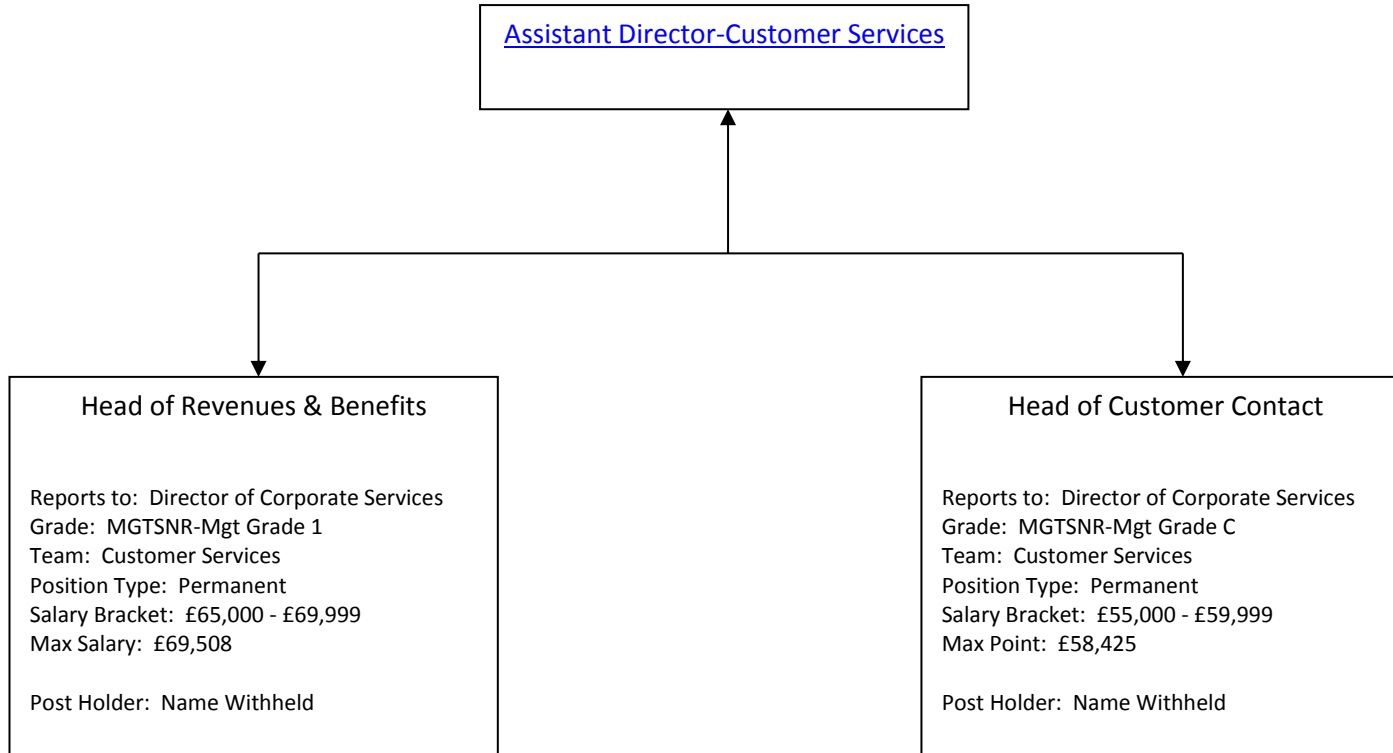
Assistant Director-Customer Services

Head of Revenues & Benefits

Reports to: Director of Corporate Services
Grade: MGTSNR-Mgt Grade 1
Team: Customer Services
Position Type: Permanent
Salary Bracket: £65,000 - £69,999
Max Salary: £69,508

Post Holder: Name Withheld

Head of Customer Contact

Reports to: Director of Corporate Services
Grade: MGTSNR-Mgt Grade C
Team: Customer Services
Position Type: Permanent
Salary Bracket: £55,000 - £59,999
Max Point: £58,425

Post Holder: Name Withheld